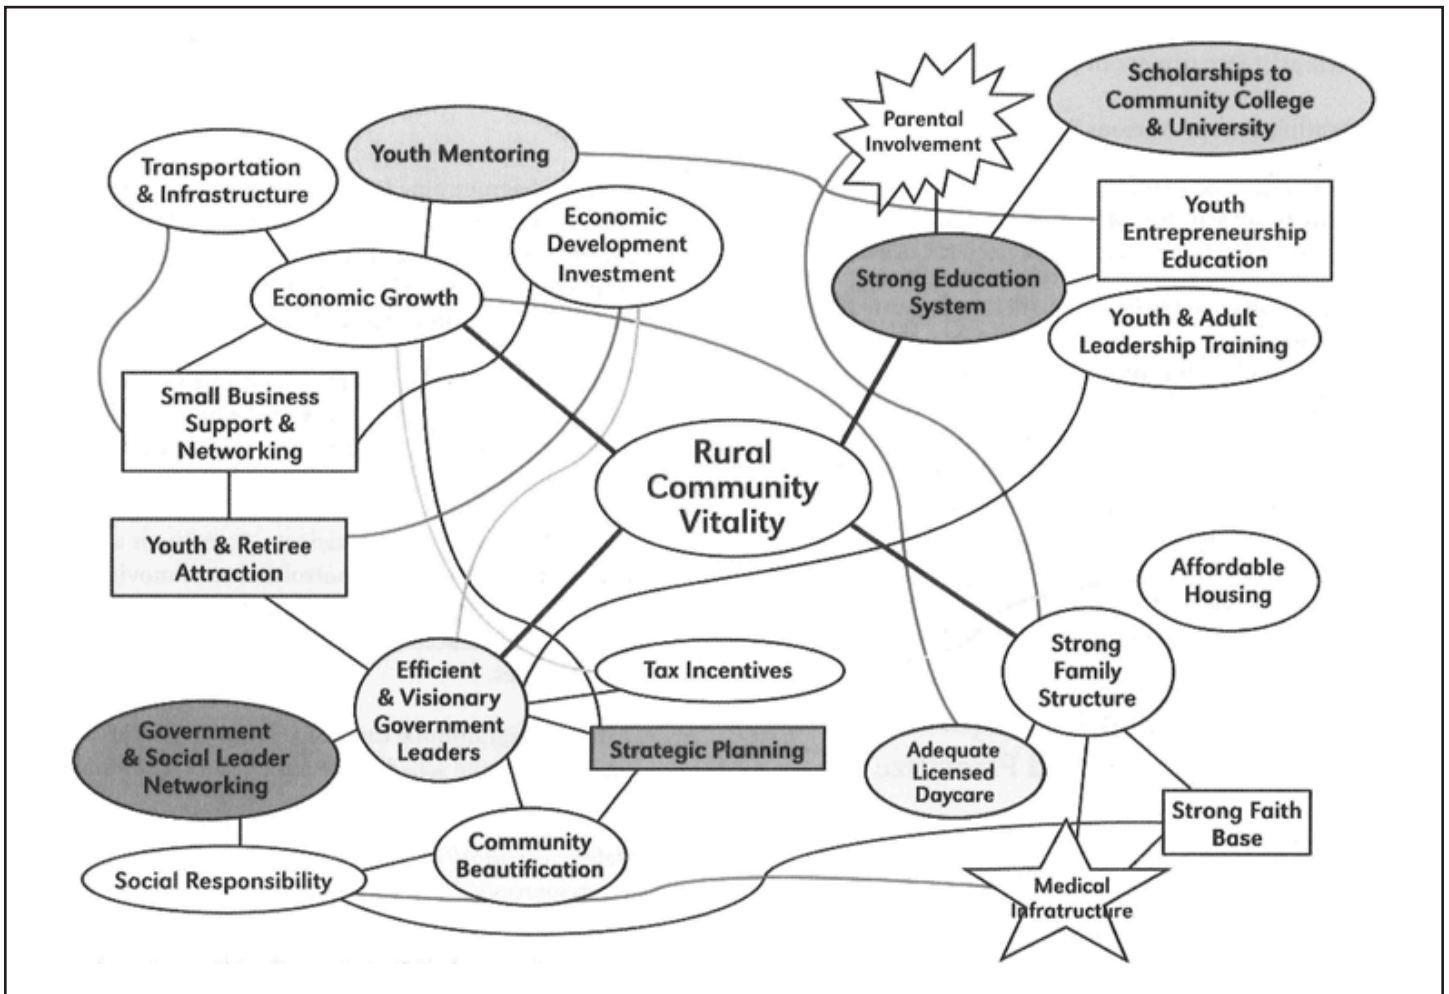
Transportation & Infrastructure

Youth Mentoring

Economic Development Investment

Parental Involvement

Scholarships to Community College & University

Youth Entrepreneurship Education

Economic Growth

Strong Education System

Youth & Adult Leadership Training

Small Business Support & Networking

Rural Community Vitality

Youth & Retiree Attraction

Affordable Housing

Efficient & Visionary Government Leaders

Tax Incentives

Strong Family Structure

Government & Social Leader Networking

Strategic Planning

Adequate Licensed Daycare

Strong Faith Base

Community Beautification

Social Responsibility

Medical Infratructure